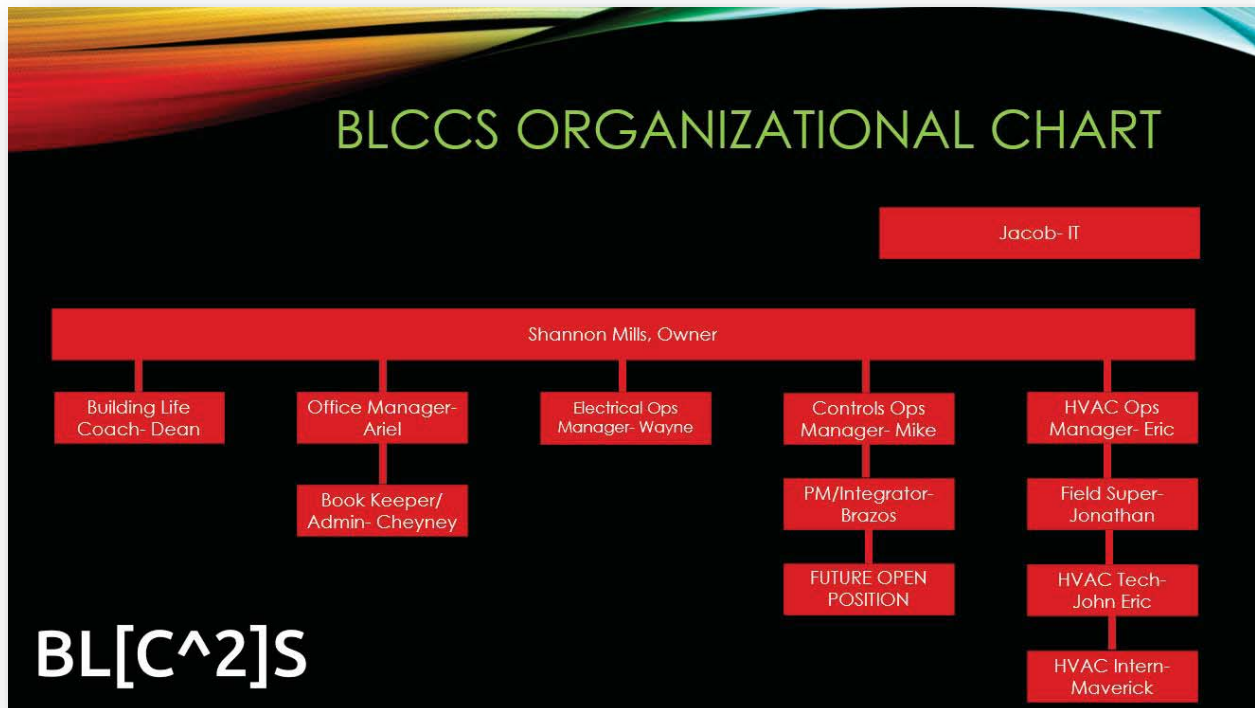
BLCCS ORGANIZATIONAL CHART

Jacob- IT

Shannon Mills, Owner

Building Life Coach- Dean

Office Manager- Ariel

Book Keeper/ Admin- Cheyney

Electrical Ops Manager- Wayne

Controls Ops Manager- Mike

PM/Integrator- Brazos

FUTURE OPEN POSITION

HVAC Ops Manager- Eric

Field Super- Jonathan

HVAC Tech- John Eric

HVAC Intern- Maverick

BL[C^2]S